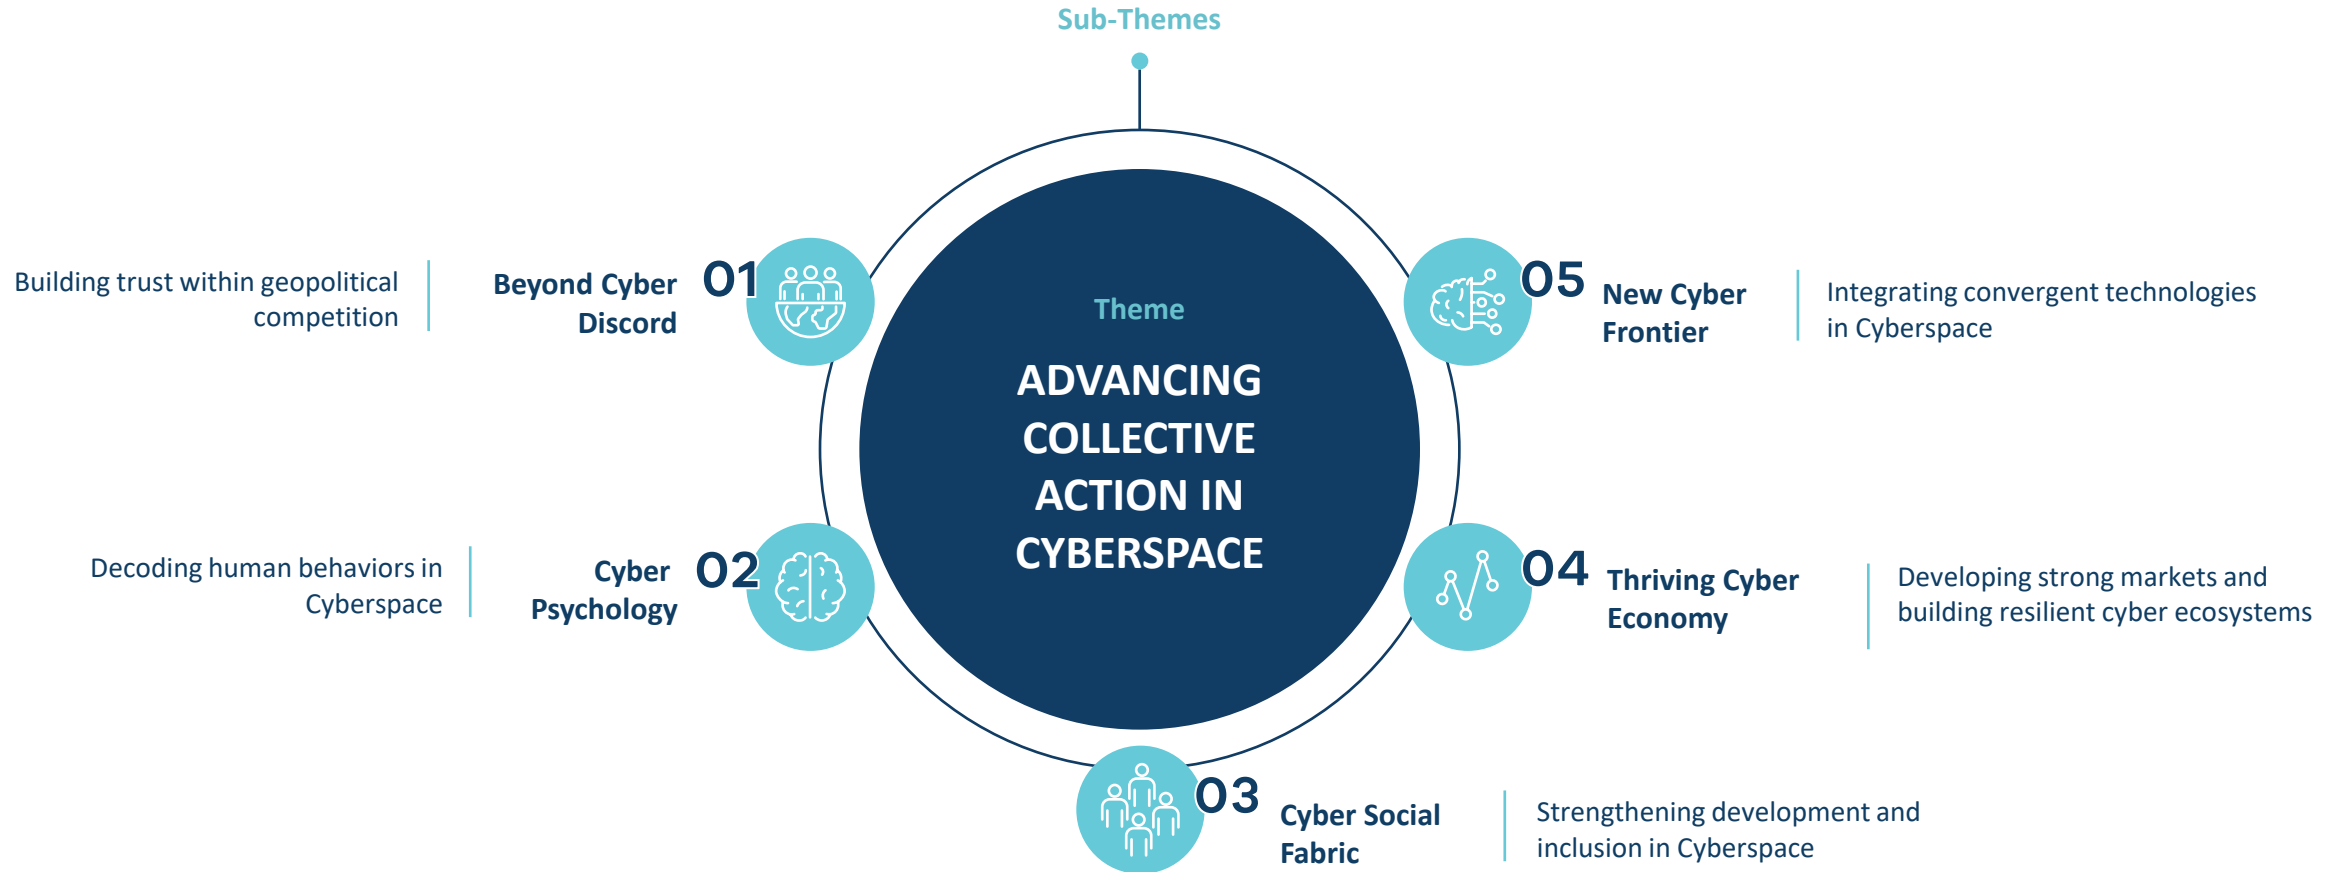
Sub-Themes

Theme

ADVANCING COLLECTIVE ACTION IN CYBERSPACE

Building trust within geopolitical competition

Beyond Cyber Discord

01

05

New Cyber Frontier

Integrating convergent technologies in Cyberspace

Decoding human behaviors in Cyberspace

Cyber Psychology

02

04

Thriving Cyber Economy

Developing strong markets and building resilient cyber ecosystems

03

Cyber Social Fabric

Strengthening development and inclusion in Cyberspace